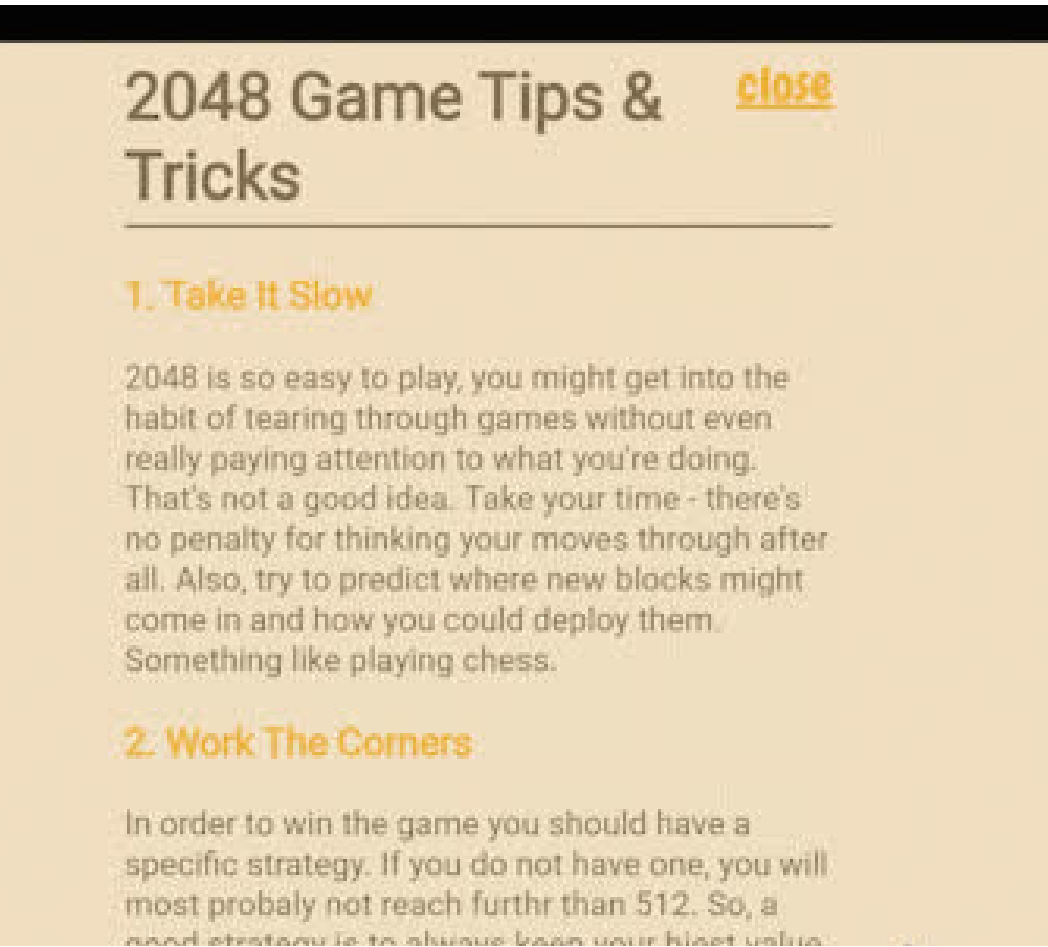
2048 Game Tips & Tricks

close

1. Take It Slow

2048 is so easy to play, you might get into the habit of tearing through games without even really paying attention to what you're doing. That's not a good idea. Take your time - there's no penalty for thinking your moves through after all. Also, try to predict where new blocks might come in and how you could deploy them. Something like playing chess.

2. Work The Corners

In order to win the game you should have a specific strategy. If you do not have one, you will most probaly not reach furthr than 512. So, a good strategy is to always keep your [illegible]